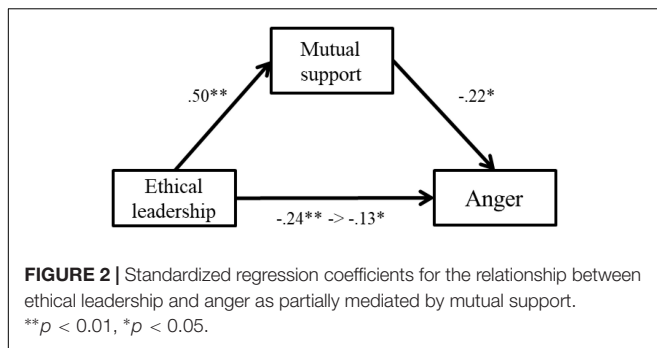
Mutual support

.50**

-.22*

Ethical leadership

Anger

-.24** -> -.13*

**FIGURE 2 |** Standardized regression coefficients for the relationship between ethical leadership and anger as partially mediated by mutual support. $^{**}p < 0.01$, $^{*}p < 0.05$.